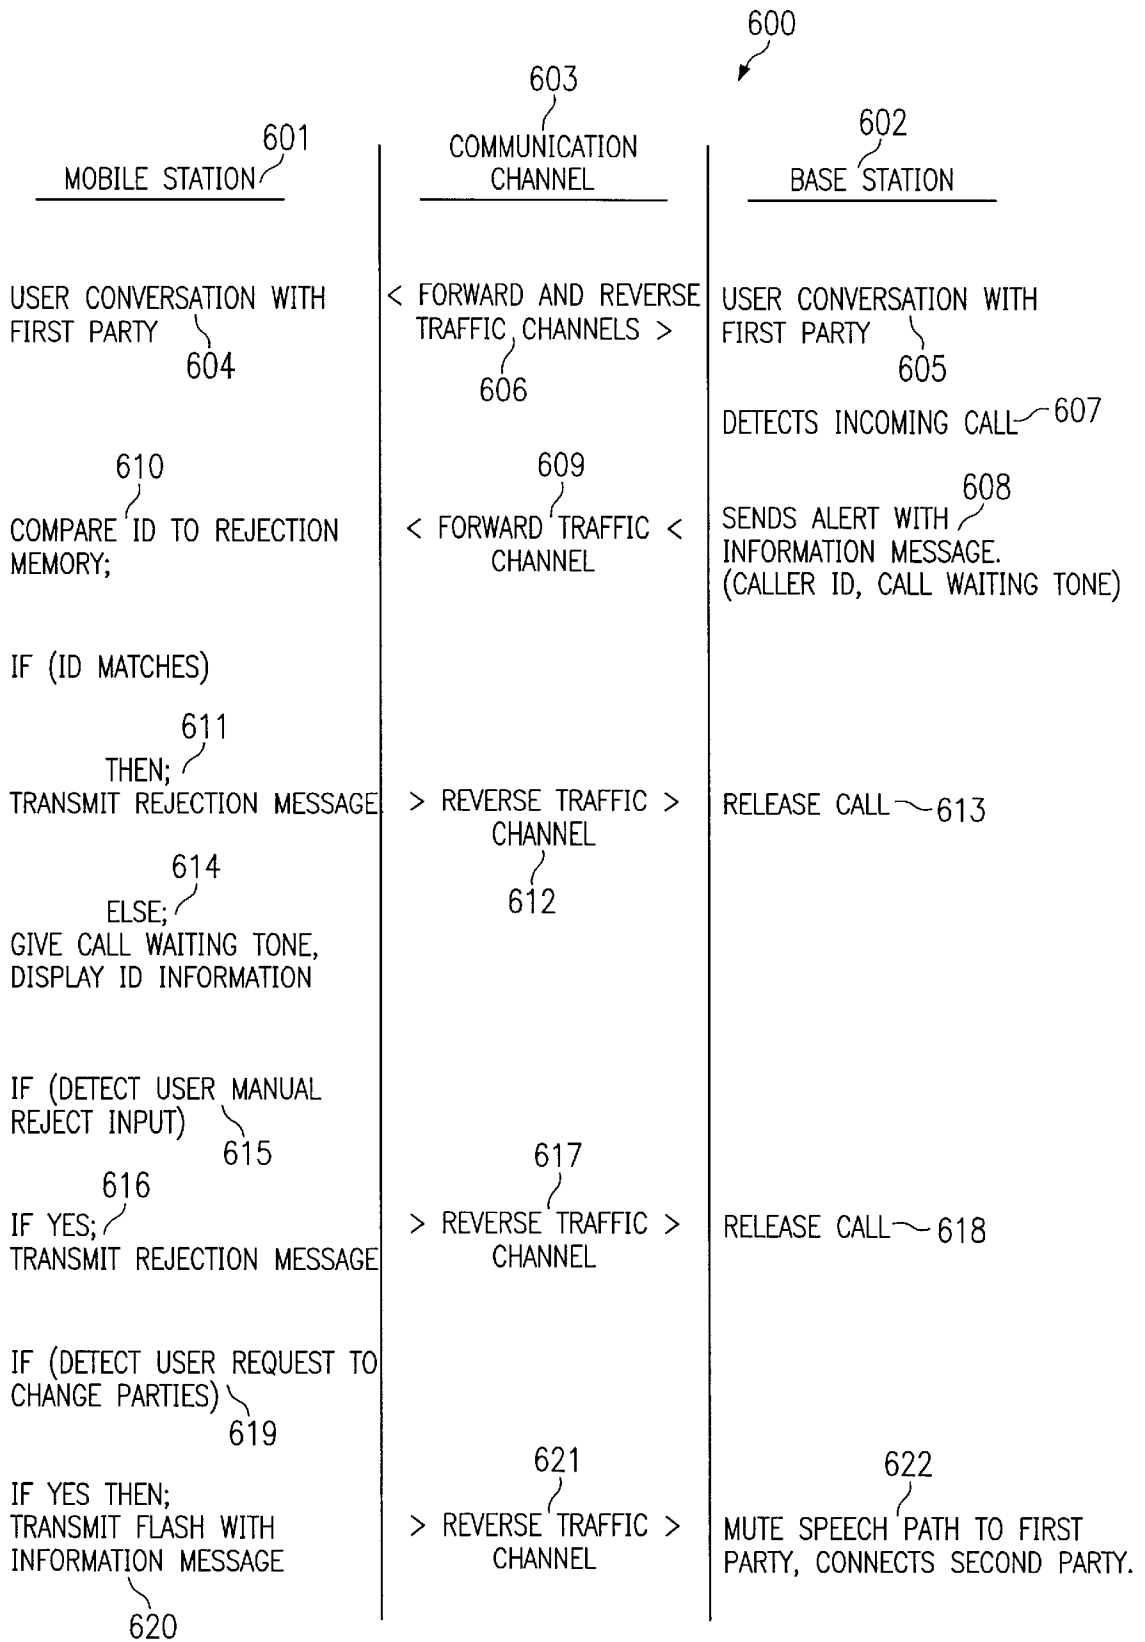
600

601
MOBILE STATION

603
COMMUNICATION CHANNEL

602
BASE STATION

USER CONVERSATION WITH FIRST PARTY
604

< FORWARD AND REVERSE TRAFFIC CHANNELS >
606

USER CONVERSATION WITH FIRST PARTY
605

DETECTS INCOMING CALL 607

610
COMPARE ID TO REJECTION MEMORY;

609
< FORWARD TRAFFIC < CHANNEL

608
SENDS ALERT WITH INFORMATION MESSAGE. (CALLER ID, CALL WAITING TONE)

IF (ID MATCHES)

611
THEN;
TRANSMIT REJECTION MESSAGE

> REVERSE TRAFFIC > CHANNEL
612

RELEASE CALL 613

614
ELSE;
GIVE CALL WAITING TONE, DISPLAY ID INFORMATION

IF (DETECT USER MANUAL REJECT INPUT)
615

616
IF YES;
TRANSMIT REJECTION MESSAGE

617
> REVERSE TRAFFIC > CHANNEL

RELEASE CALL 618

IF (DETECT USER REQUEST TO CHANGE PARTIES)
619

IF YES THEN;
TRANSMIT FLASH WITH INFORMATION MESSAGE
620

621
> REVERSE TRAFFIC > CHANNEL

622
MUTE SPEECH PATH TO FIRST PARTY, CONNECTS SECOND PARTY.